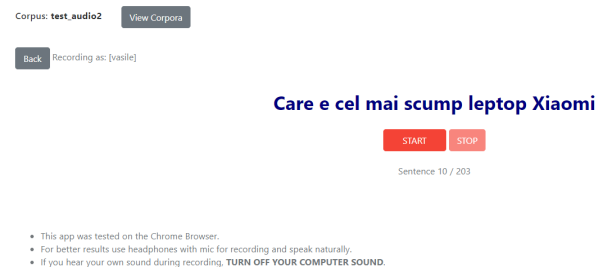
Corpus: **test_audio2** View Corpora

Back Recording as: [vasile]

**Care e cel mai scump leptop Xiaomi**

START STOP

Sentence 10 / 203

- This app was tested on the Chrome Browser.
- For better results use headphones with mic for recording and speak naturally.
- If you hear your own sound during recording, **TURN OFF YOUR COMPUTER SOUND**.